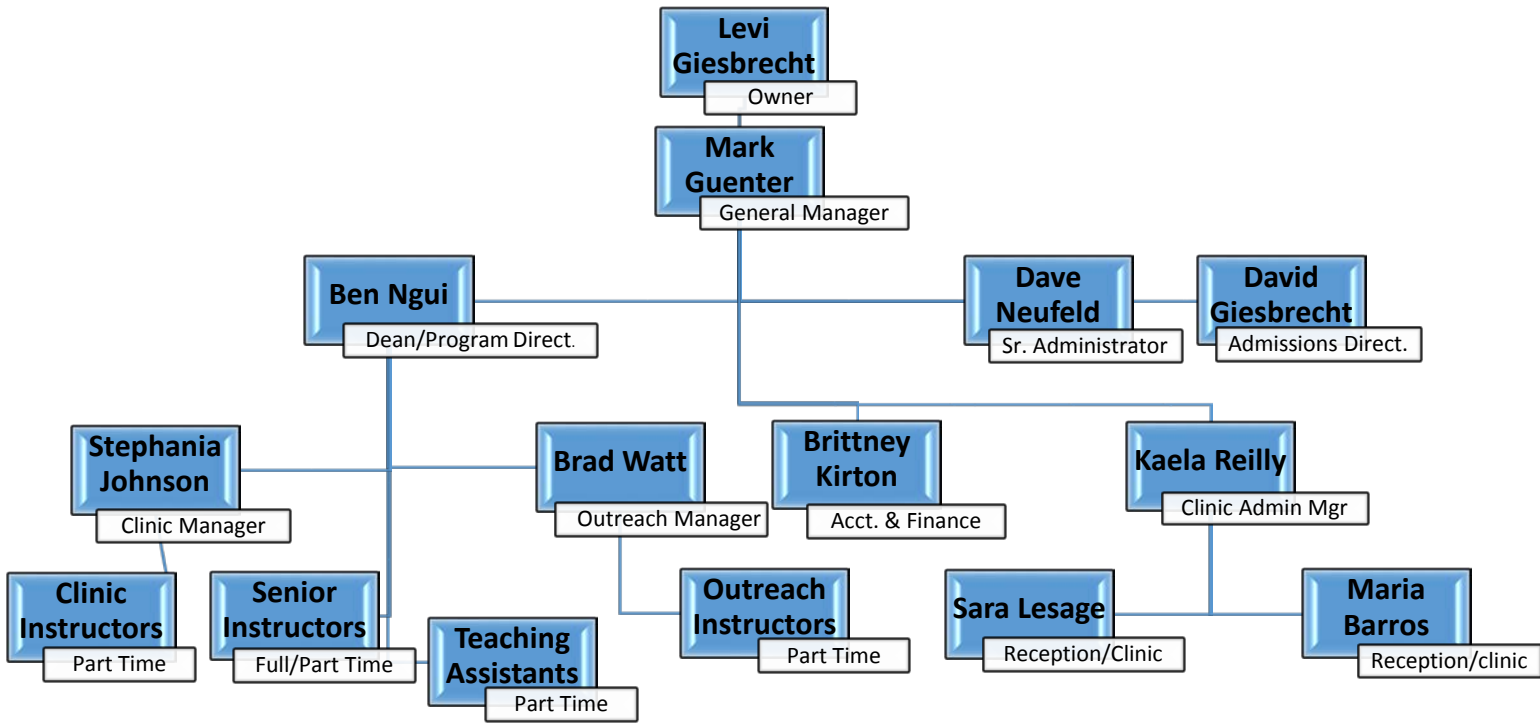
Levi Giesbrecht
Owner

Mark Guenter
General Manager

Ben Ngui
Dean/Program Direct.

Dave Neufeld
Sr. Administrator

David Giesbrecht
Admissions Direct.

Stephania Johnson
Clinic Manager

Brad Watt
Outreach Manager

Brittney Kirton
Acct. & Finance

Kaela Reilly
Clinic Admin Mgr

Clinic Instructors
Part Time

Senior Instructors
Full/Part Time

Teaching Assistants
Part Time

Outreach Instructors
Part Time

Sara Lesage
Reception/Clinic

Maria Barros
Reception/clinic